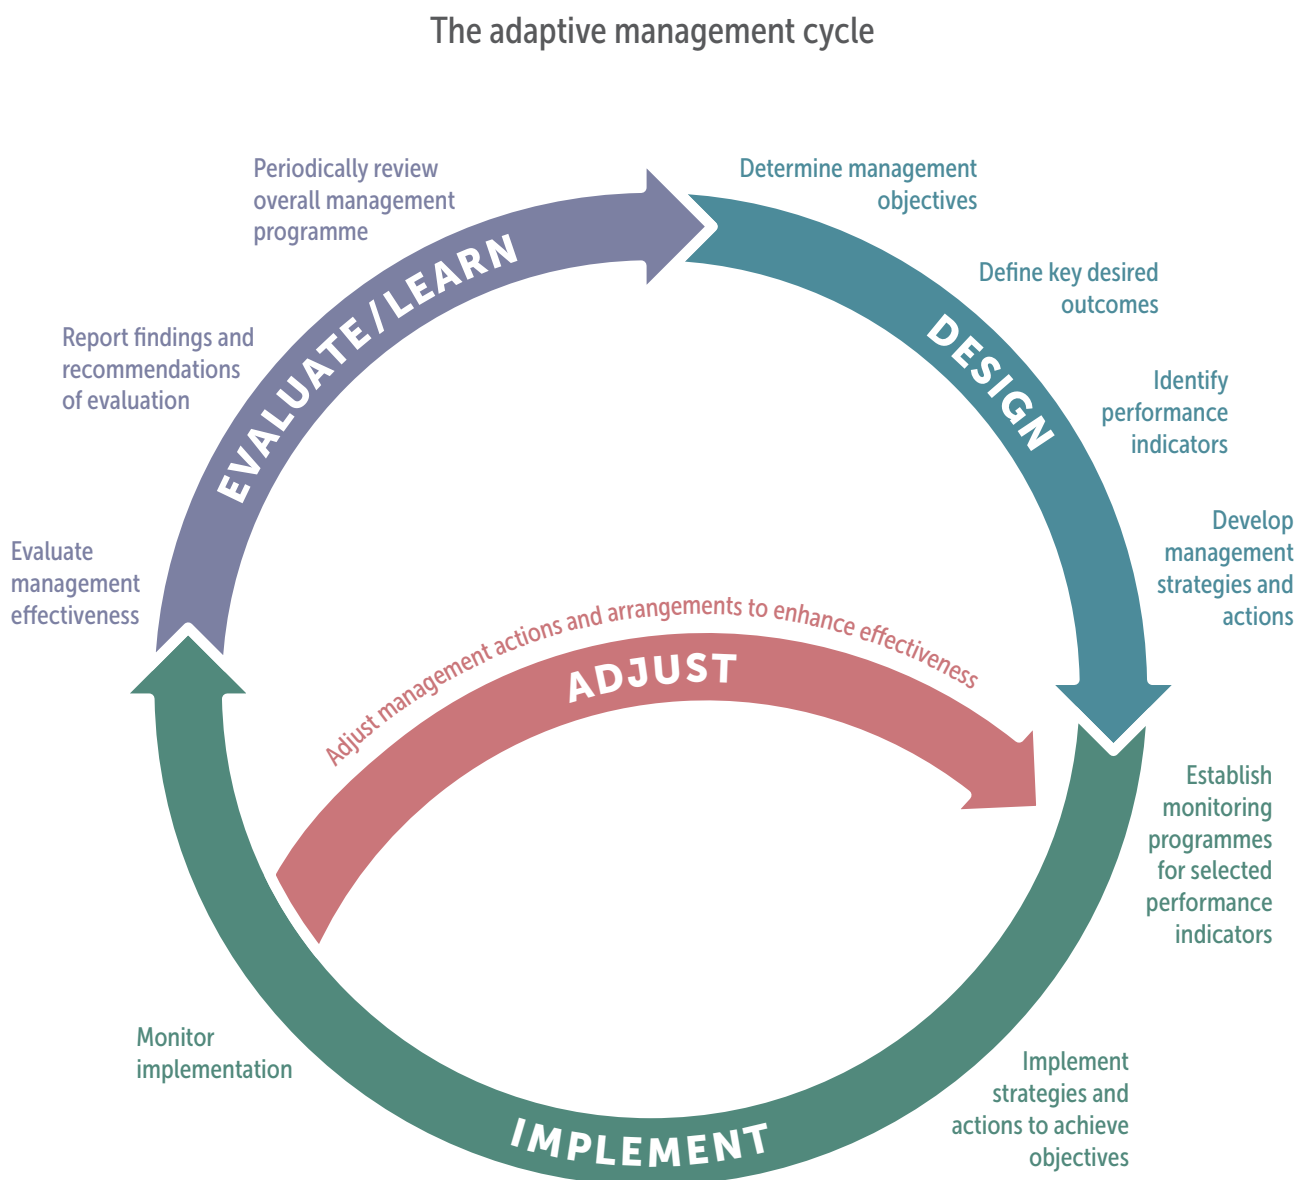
The adaptive management cycle

Periodically review overall management programme

Determine management objectives

EVALUATE/LEARN

DESIGN

Define key desired outcomes

Report findings and recommendations of evaluation

Identify performance indicators

Develop management strategies and actions

Evaluate management effectiveness

Adjust management actions and arrangements to enhance effectiveness

ADJUST

Establish monitoring programmes for selected performance indicators

Monitor implementation

IMPLEMENT

Implement strategies and actions to achieve objectives